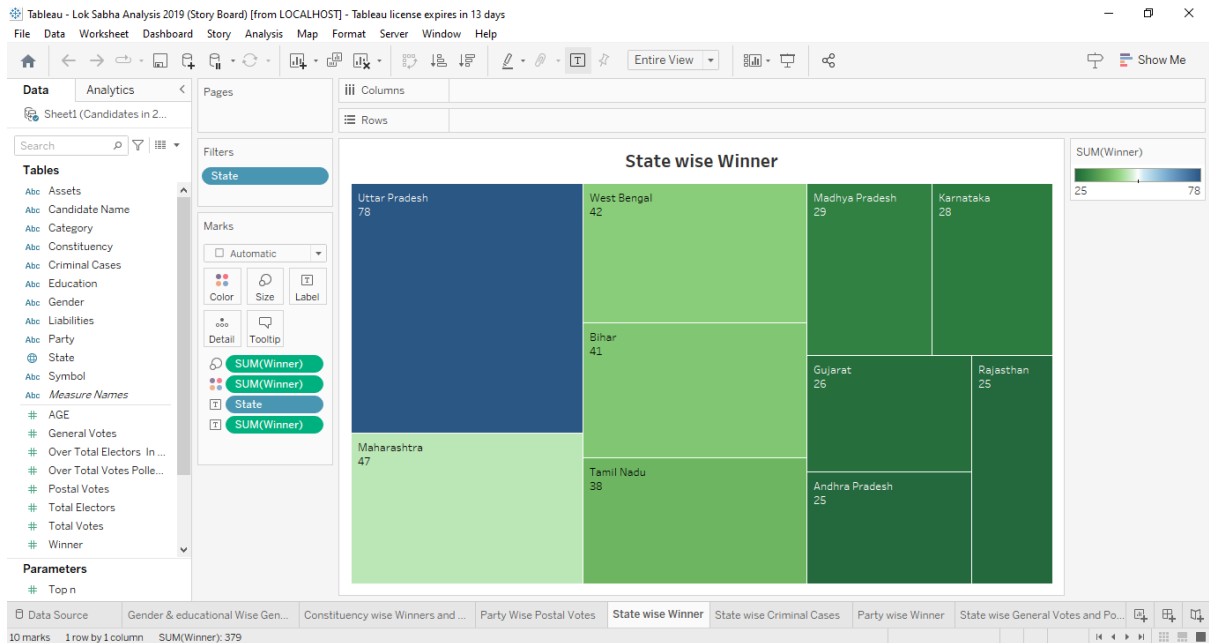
Tableau - Lok Sabha Analysis 2019 (Story Board) [from LOCALHOST] - Tableau license expires in 13 days

File Data Worksheet Dashboard Story Analysis Map Format Server Window Help

Entire View

Show Me

Data Analytics

Sheet1 (Candidates in 2...

Search

Tables

Abc Assets
Abc Candidate Name
Abc Category
Abc Constituency
Abc Criminal Cases
Abc Education
Abc Gender
Abc Liabilities
Abc Party
State
Abc Symbol
Abc Measure Names
# AGE
# General Votes
# Over Total Electors In ...
# Over Total Votes Polle...
# Postal Votes
# Total Electors
# Total Votes
# Winner

Parameters

# Top n

Pages

Filters

State

Marks

Automatic

Color Size Label

Detail Tooltip

SUM(Winner)
SUM(Winner)
State
SUM(Winner)

Columns

Rows

State wise Winner

Uttar Pradesh
78

Maharashtra
47

West Bengal
42

Bihar
41

Tamil Nadu
38

Madhya Pradesh
29

Karnataka
28

Gujarat
26

Rajasthan
25

Andhra Pradesh
25

SUM(Winner)

25 78

Data Source | Gender & educational Wise Gen... | Constituency wise Winners and ... | Party Wise Postal Votes | State wise Winner | State wise Criminal Cases | Party wise Winner | State wise General Votes and Po...

10 marks 1 row by 1 column SUM(Winner): 379